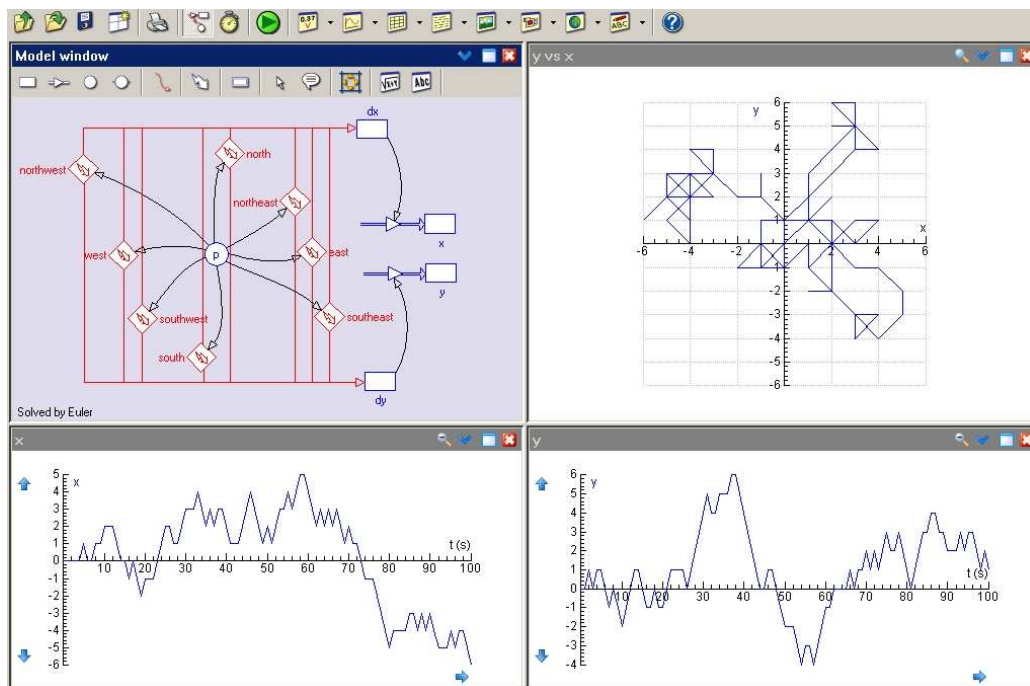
0.37

Model window

northwest
north
northeast
west
p
east
southwest
southeast
south
dx
x
y
dy
Solved by Euler

y vs x
y
6
5
4
3
2
1
-1
-2
-3
-4
-5
-6
x
-6 -4 -2 2 4 6

x
5 x
4
3
2
1
0
-1
-2
-3
-4
-5
-6
t (s)
10 20 30 40 50 60 70 80 90 100

y
6 y
5
4
3
2
1
0
-1
-2
-3
-4
t (s)
10 20 30 40 50 60 70 80 90 100